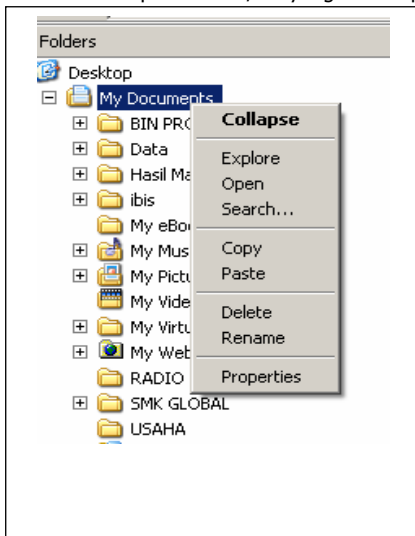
Folders

Desktop

My Documents

BIN PRO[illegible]

Data

Hasil Ma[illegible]

ibis

My eBo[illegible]

My Mus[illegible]

My Pictu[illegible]

My Vide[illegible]

My Virtu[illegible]

My Web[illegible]

RADIO

SMK GLOBAL

USAHA

Collapse

Explore

Open

Search...

Copy

Paste

Delete

Rename

Properties